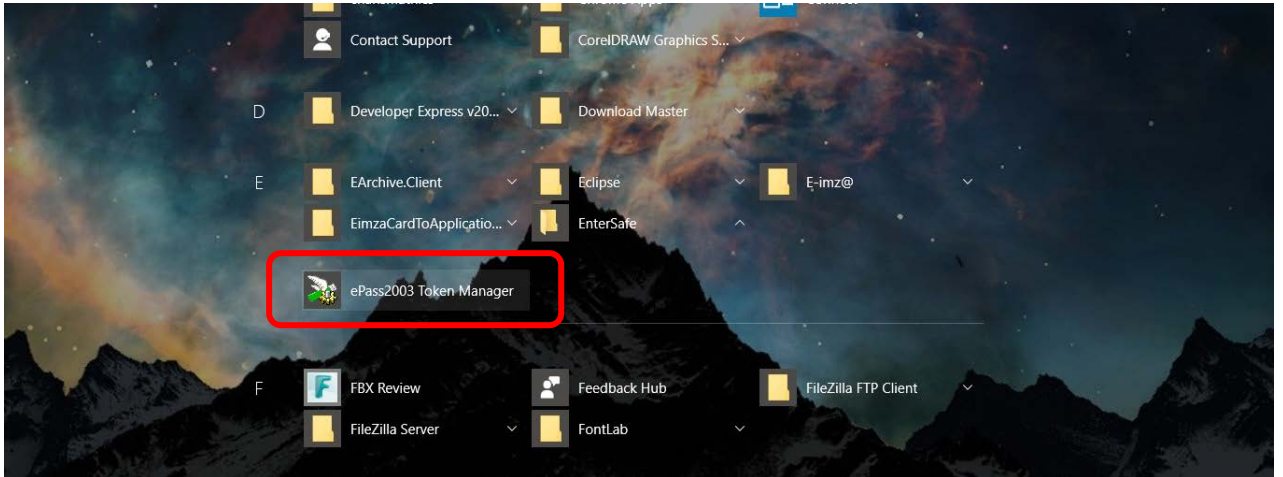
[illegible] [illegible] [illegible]

Contact Support
CorelDRAW Graphics S...

D
Developer Express v20...
Download Master

E
EArchive.Client
Eclipse
E-imz@
EimzaCardToApplicatio...
EnterSafe

ePass2003 Token Manager

F
FBX Review
Feedback Hub
FileZilla FTP Client
FileZilla Server
FontLab